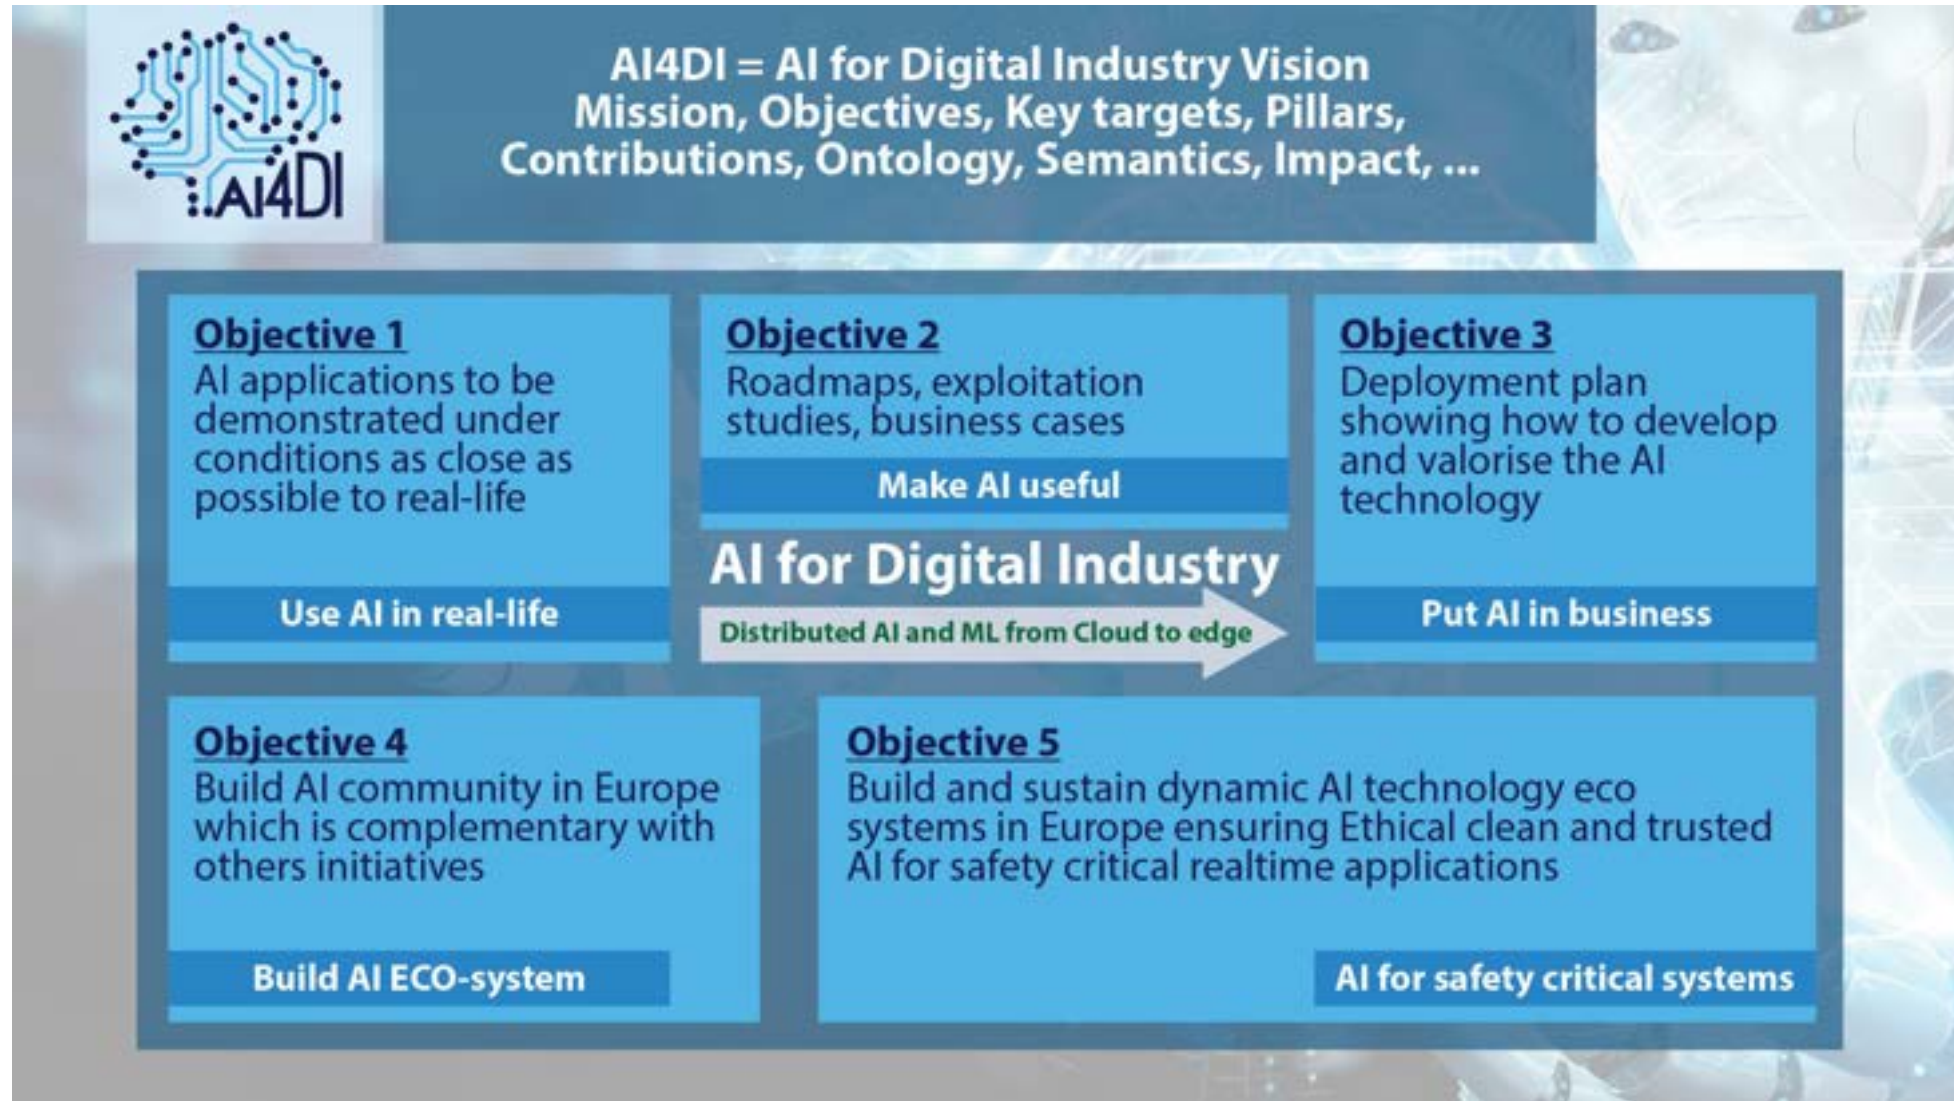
AI4DI

AI4DI = AI for Digital Industry Vision Mission, Objectives, Key targets, Pillars, Contributions, Ontology, Semantics, Impact, ...

Objective 1
AI applications to be demonstrated under conditions as close as possible to real-life

Use AI in real-life

Objective 2
Roadmaps, exploitation studies, business cases

Make AI useful

Objective 3
Deployment plan showing how to develop and valorise the AI technology

Put AI in business

AI for Digital Industry

Distributed AI and ML from Cloud to edge

Objective 4
Build AI community in Europe which is complementary with others initiatives

Build AI ECO-system

Objective 5
Build and sustain dynamic AI technology eco systems in Europe ensuring Ethical clean and trusted AI for safety critical realtime applications

AI for safety critical systems